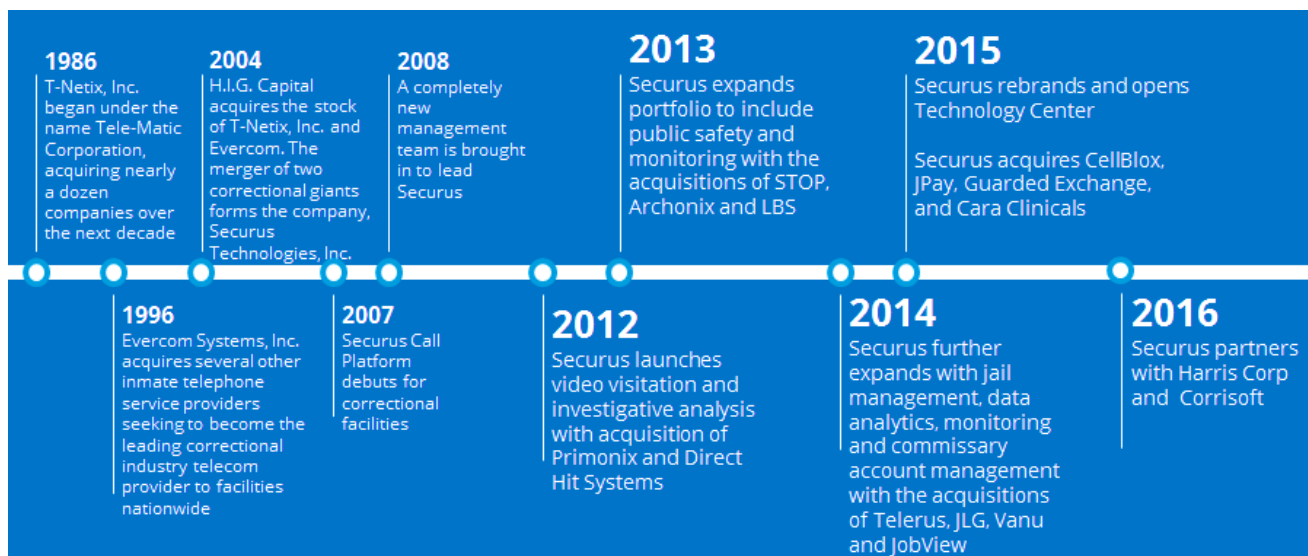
1986
T-Netix, Inc. began under the name Tele-Matic Corporation, acquiring nearly a dozen companies over the next decade

2004
H.I.G. Capital acquires the stock of T-Netix, Inc. and Evercom. The merger of two correctional giants forms the company, Securus Technologies, Inc.

2008
A completely new management team is brought in to lead Securus

2013
Securus expands portfolio to include public safety and monitoring with the acquisitions of STOP, Archonix and LBS

2015
Securus rebrands and opens Technology Center

Securus acquires CellBlox, JPay, Guarded Exchange, and Cara Clinicals

1996
Evercom Systems, Inc. acquires several other inmate telephone service providers seeking to become the leading correctional industry telecom provider to facilities nationwide

2007
Securus Call Platform debuts for correctional facilities

2012
Securus launches video visitation and investigative analysis with acquisition of Primonix and Direct Hit Systems

2014
Securus further expands with jail management, data analytics, monitoring and commissary account management with the acquisitions of Telerus, JLG, Vanu and JobView

2016
Securus partners with Harris Corp and Corrisoft